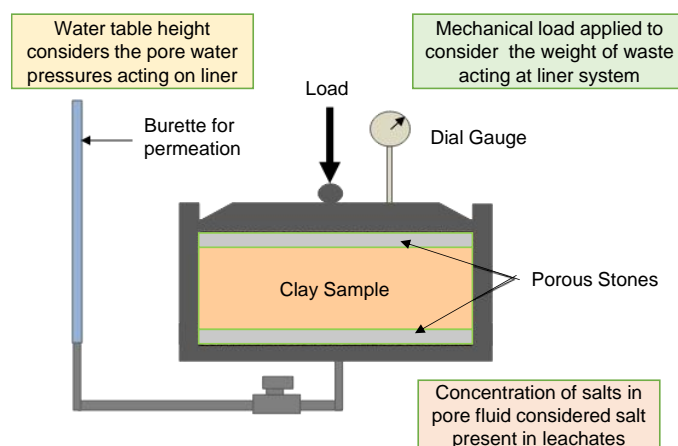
Water table height considers the pore water pressures acting on liner

Mechanical load applied to consider the weight of waste acting at liner system

Load

Burette for permeation

Dial Gauge

Clay Sample

Porous Stones

Concentration of salts in pore fluid considered salt present in leachates